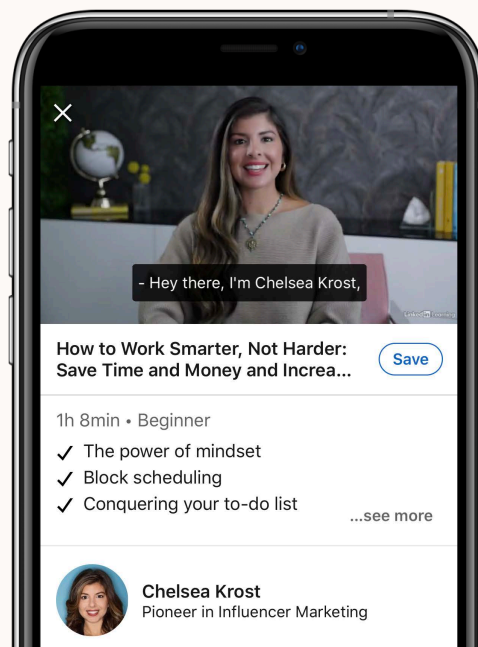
- Hey there, I'm Chelsea Krost,

LinkedIn Learning

How to Work Smarter, Not Harder: Save Time and Money and Increa...

Save

1h 8min • Beginner

✓ The power of mindset
✓ Block scheduling
✓ Conquering your to-do list

...see more

Chelsea Krost
Pioneer in Influencer Marketing